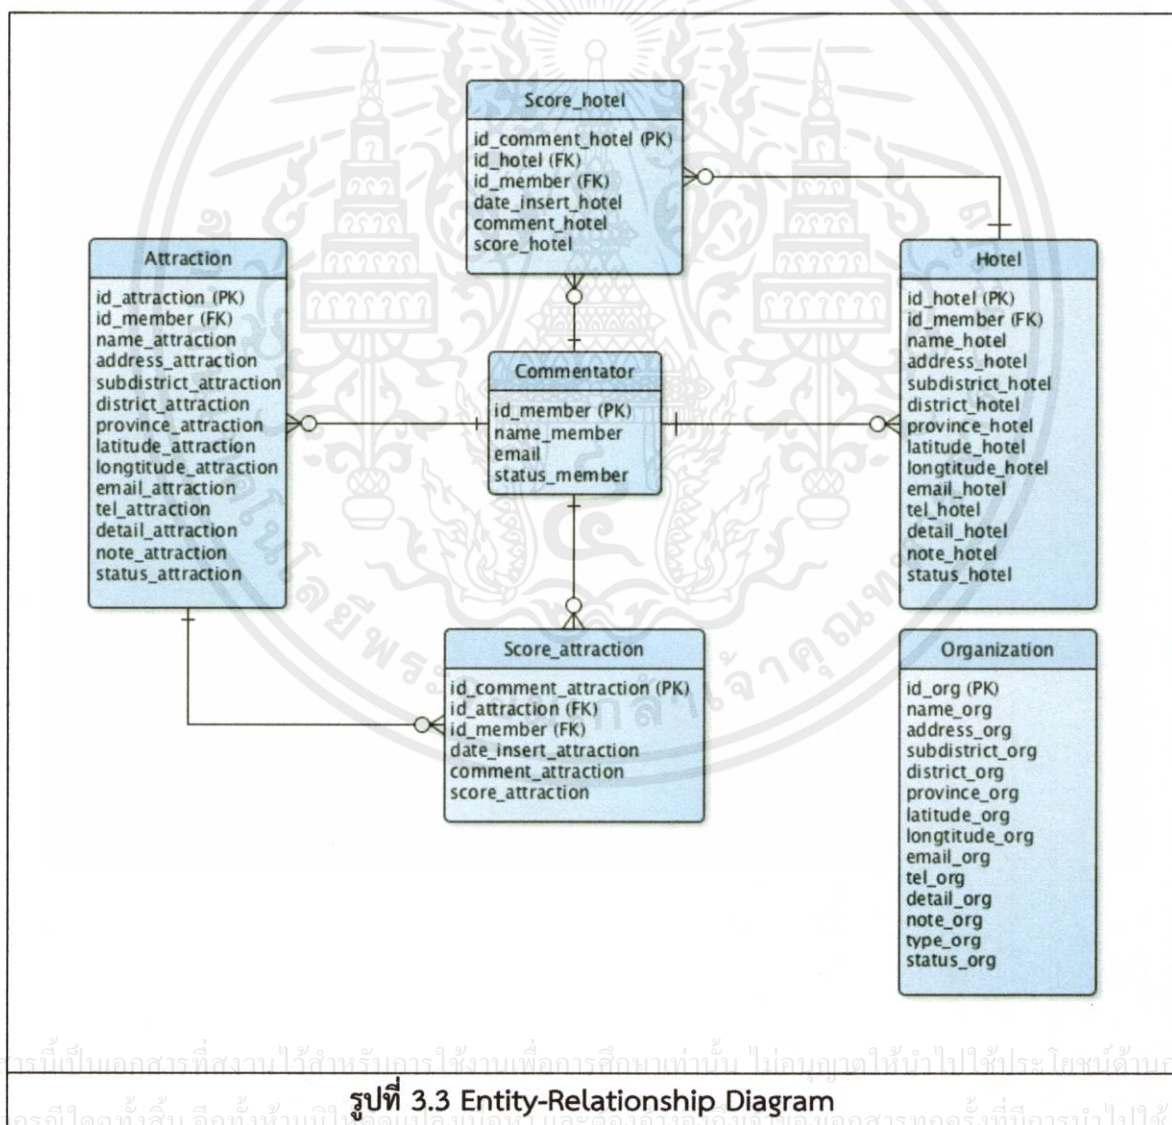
Score_hotel
id_comment_hotel (PK)
id_hotel (FK)
id_member (FK)
date_insert_hotel
comment_hotel
score_hotel

Attraction
id_attraction (PK)
id_member (FK)
name_attraction
address_attraction
subdistrict_attraction
district_attraction
province_attraction
latitude_attraction
longtitude_attraction
email_attraction
tel_attraction
detail_attraction
note_attraction
status_attraction

Commentator
id_member (PK)
name_member
email
status_member

Hotel
id_hotel (PK)
id_member (FK)
name_hotel
address_hotel
subdistrict_hotel
district_hotel
province_hotel
latitude_hotel
longtitude_hotel
email_hotel
tel_hotel
detail_hotel
note_hotel
status_hotel

Score_attraction
id_comment_attraction (PK)
id_attraction (FK)
id_member (FK)
date_insert_attraction
comment_attraction
score_attraction

Organization
id_org (PK)
name_org
address_org
subdistrict_org
district_org
province_org
latitude_org
longtitude_org
email_org
tel_org
detail_org
note_org
type_org
status_org

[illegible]ารนี้เป็นเอกสารที่สงวนไว้สำหรับการใช้งานเพื่อการศึกษาเท่านั้น ไม่อนุญาตให้นำไปใช้ประโยชน์ด้าน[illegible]

รูปที่ 3.3 Entity-Relationship Diagram

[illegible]